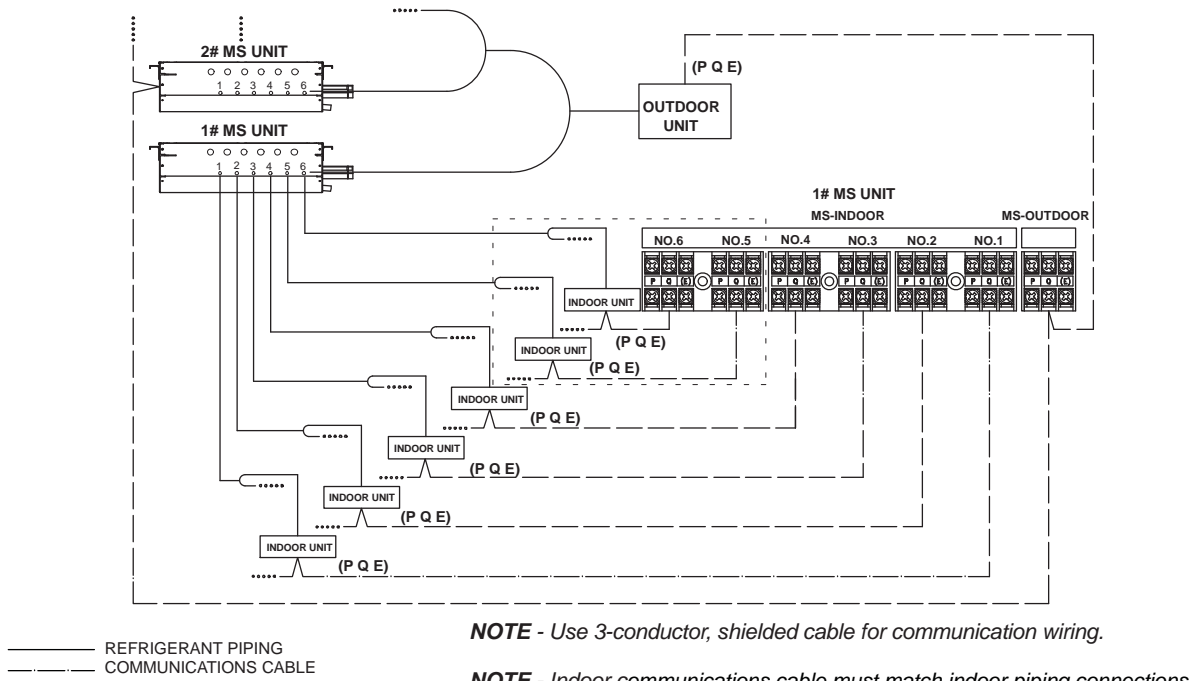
2# MS UNIT

1 2 3 4 5 6

1# MS UNIT

1 2 3 4 5 6

(P Q E)

OUTDOOR UNIT

1# MS UNIT

MS-INDOOR

MS-OUTDOOR

NO.6 NO.5 NO.4 NO.3 NO.2 NO.1

P Q E P Q E P Q E P Q E P Q E P Q E P Q E

INDOOR UNIT

(P Q E)

INDOOR UNIT

(P Q E)

INDOOR UNIT

(P Q E)

INDOOR UNIT

(P Q E)

INDOOR UNIT

(P Q E)

INDOOR UNIT

(P Q E)

REFRIGERANT PIPING

COMMUNICATIONS CABLE

NOTE - Use 3-conductor, shielded cable for communication wiring.

NOTE - Indoor communications cable must match indoor piping connections.